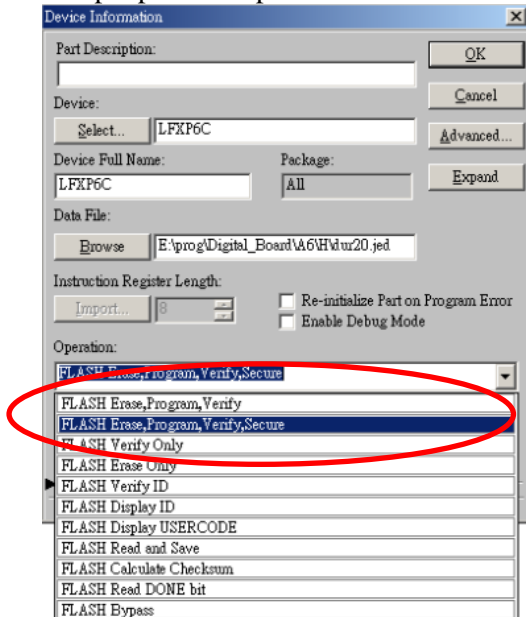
Device Information

Part Description:

Device:

Select... LFXP6C

Device Full Name:
LFXP6C

Package:
All

Data File:

Browse E:\prog\Digital_Board\A6\H\dur20.jed

Instruction Register Length:

Import... 8

Re-initialize Part on Program Error

Enable Debug Mode

Operation:

FLASH Erase,Program,Verify,Secure

FLASH Erase,Program,Verify
FLASH Erase,Program,Verify,Secure
FLASH Verify Only
FLASH Erase Only
FLASH Verify ID
FLASH Display ID
FLASH Display USERCODE
FLASH Read and Save
FLASH Calculate Checksum
FLASH Read DONE bit
FLASH Bypass

OK

Cancel

Advanced...

Expand